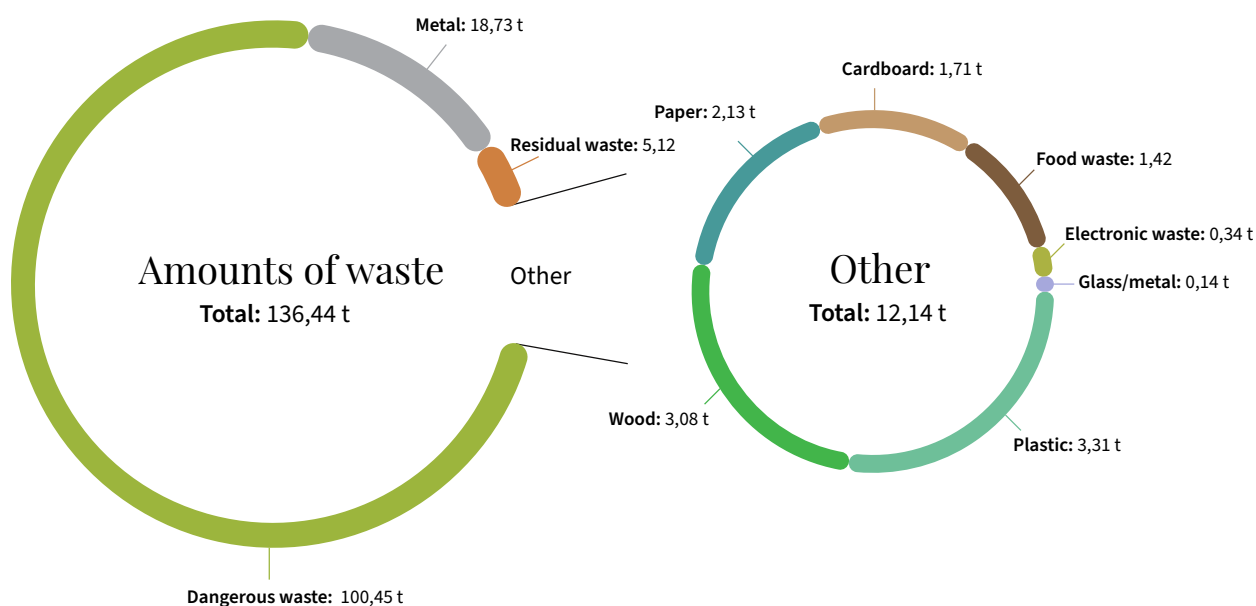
Metal: 18,73 t

Residual waste: 5,12

Amounts of waste
Total: 136,44 t

Other

Dangerous waste: 100,45 t

Cardboard: 1,71 t

Paper: 2,13 t

Food waste: 1,42

Electronic waste: 0,34 t

Other
Total: 12,14 t

Glass/metal: 0,14 t

Wood: 3,08 t

Plastic: 3,31 t